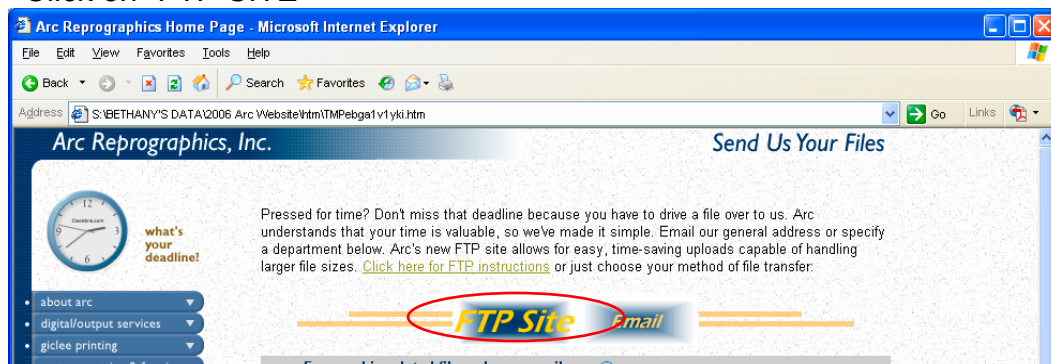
Arc Reprographics Home Page - Microsoft Internet Explorer

File Edit View Favorites Tools Help

Back Search Favorites

Address S:\BETHANY'S DATA\2006 Arc Website\htm\TMPebga1v1yki.htm Go Links

Arc Reprographics, Inc.

Send Us Your Files

12 3 6

what's your deadline?

Pressed for time? Don't miss that deadline because you have to drive a file over to us. Arc understands that your time is valuable, so we've made it simple. Email our general address or specify a department below. Arc's new FTP site allows for easy, time-saving uploads capable of handling larger file sizes. Click here for FTP instructions or just choose your method of file transfer:

about arc

digital/output services

giclee printing

FTP Site

Email

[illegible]